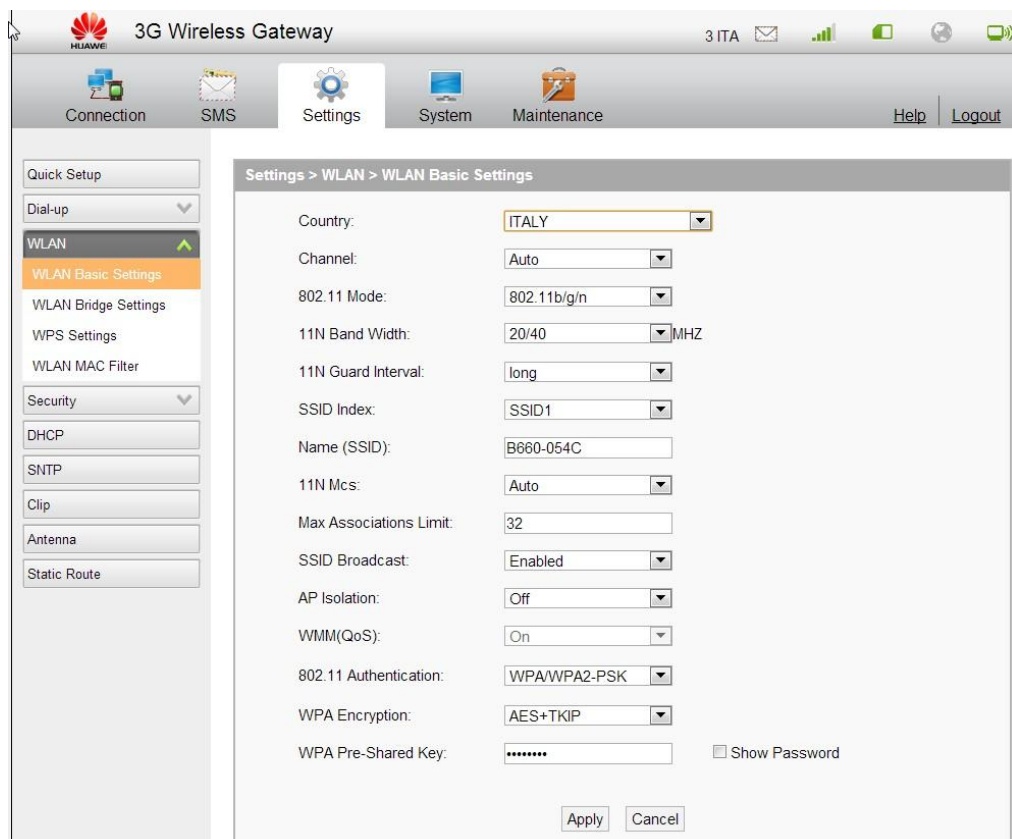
HUAWEI 3G Wireless Gateway

3 ITA

Connection SMS Settings System Maintenance

Help | Logout

Quick Setup
Dial-up
WLAN
WLAN Basic Settings
WLAN Bridge Settings
WPS Settings
WLAN MAC Filter
Security
DHCP
SNTP
Clip
Antenna
Static Route

Settings > WLAN > WLAN Basic Settings

Country: ITALY
Channel: Auto
802.11 Mode: 802.11b/g/n
11N Band Width: 20/40 MHZ
11N Guard Interval: long
SSID Index: SSID1
Name (SSID): B660-054C
11N Mcs: Auto
Max Associations Limit: 32
SSID Broadcast: Enabled
AP Isolation: Off
WMM(QoS): On
802.11 Authentication: WPA/WPA2-PSK
WPA Encryption: AES+TKIP
WPA Pre-Shared Key: •••••••• Show Password

Apply Cancel